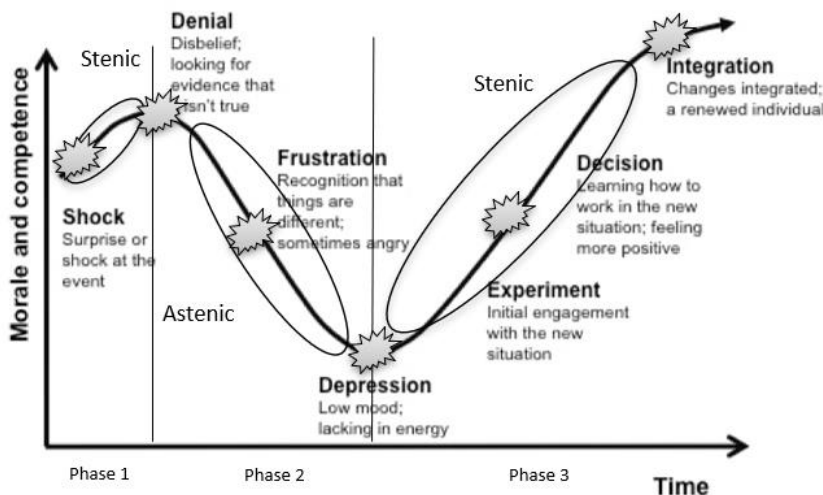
Morale and competence

Stenic

Denial
Disbelief; looking for evidence that isn't true

Stenic

Integration
Changes integrated; a renewed individual

Frustration
Recognition that things are different; sometimes angry

Decision
Learning how to work in the new situation; feeling more positive

Shock
Surprise or shock at the event

Astenic

Experiment
Initial engagement with the new situation

Depression
Low mood; lacking in energy

Phase 1

Phase 2

Phase 3

Time